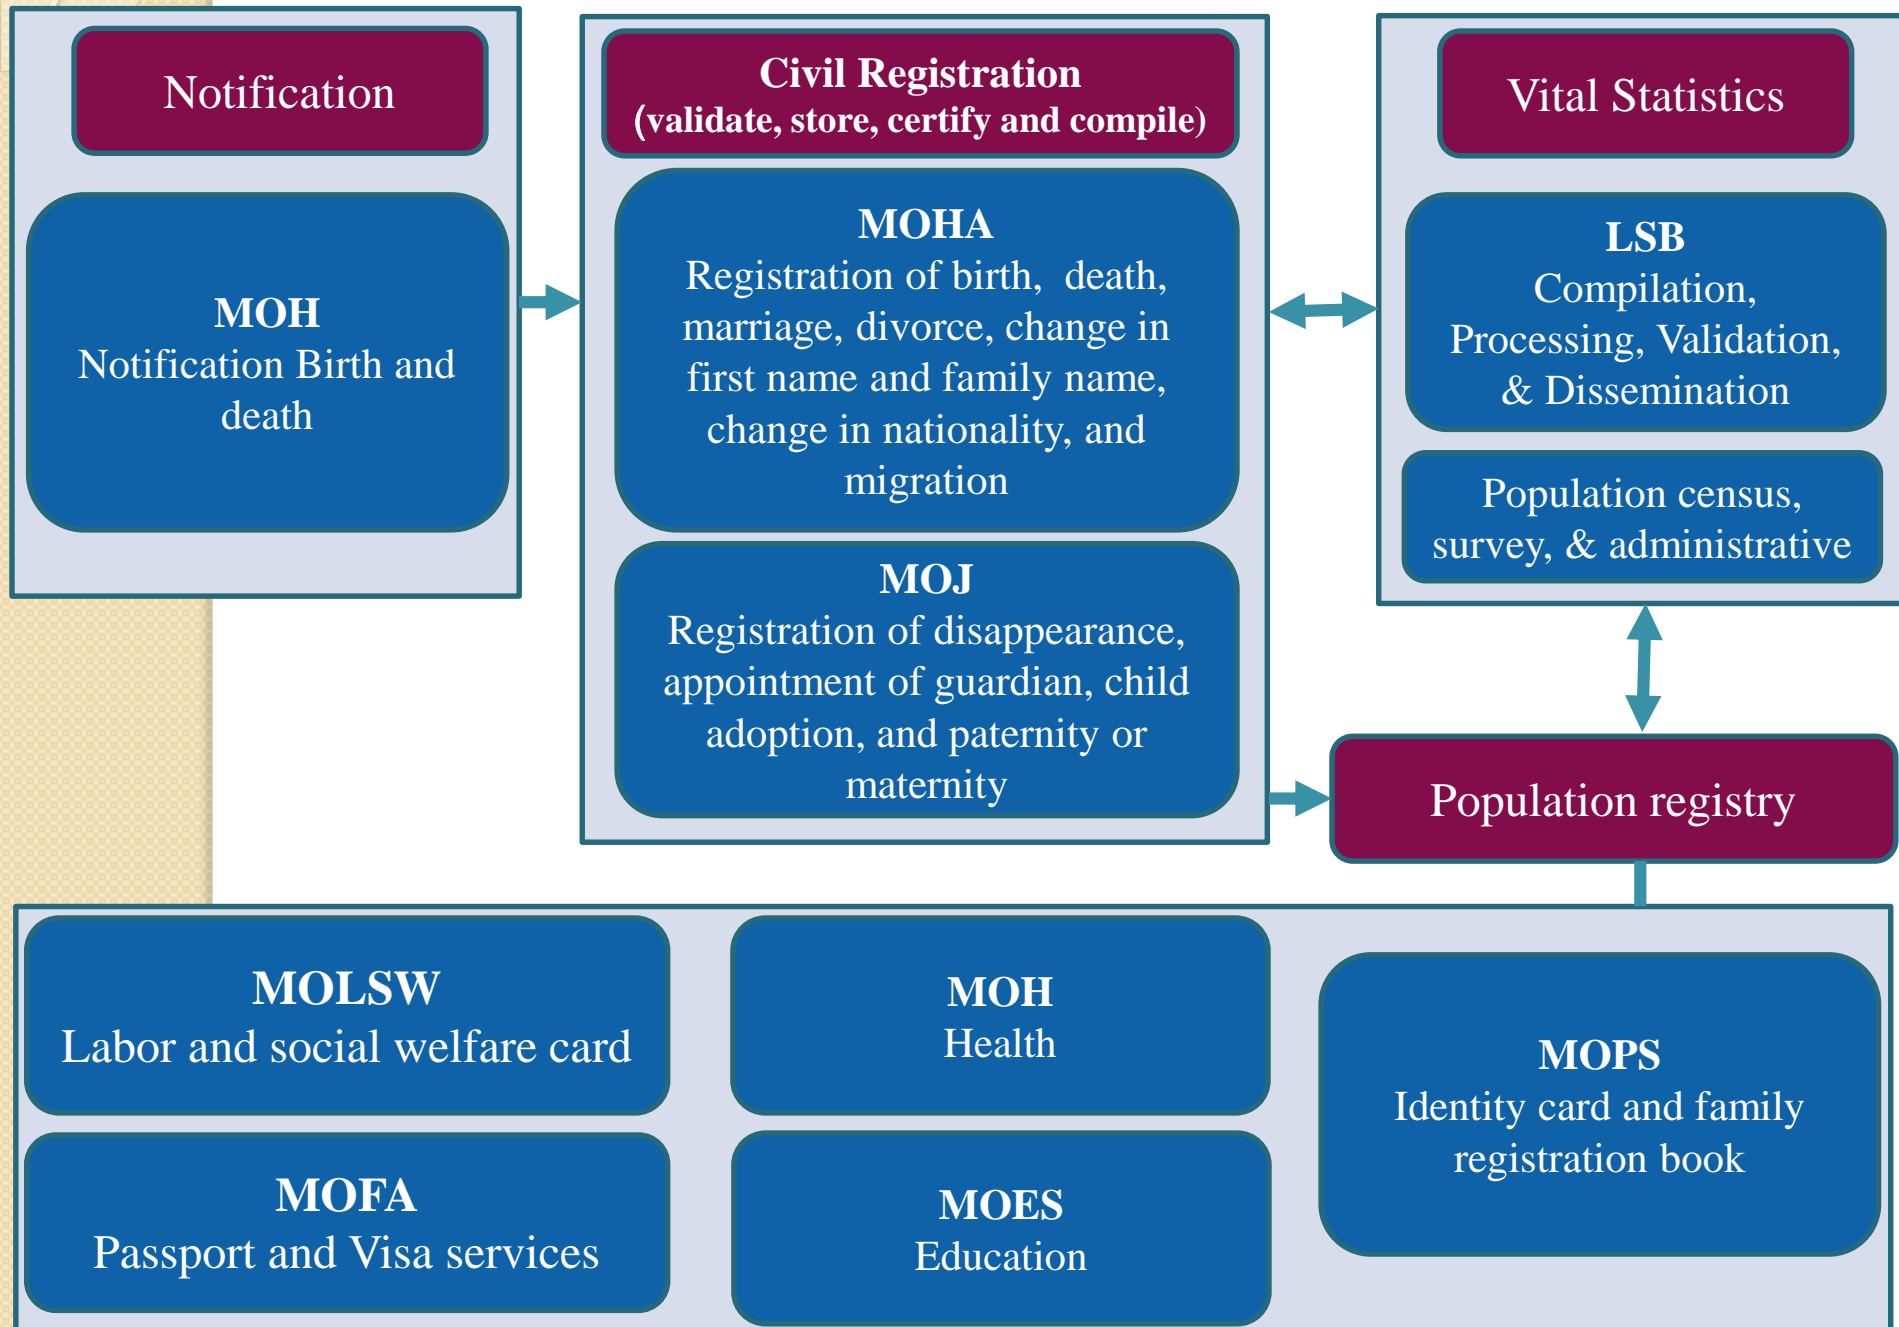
Notification

MOH
Notification Birth and death

Civil Registration
(validate, store, certify and compile)

MOHA
Registration of birth, death, marriage, divorce, change in first name and family name, change in nationality, and migration

MOJ
Registration of disappearance, appointment of guardian, child adoption, and paternity or maternity

Vital Statistics

LSB
Compilation, Processing, Validation, & Dissemination

Population census, survey, & administrative

Population registry

MOLSW
Labor and social welfare card

MOFA
Passport and Visa services

MOH
Health

MOES
Education

MOPS
Identity card and family registration book